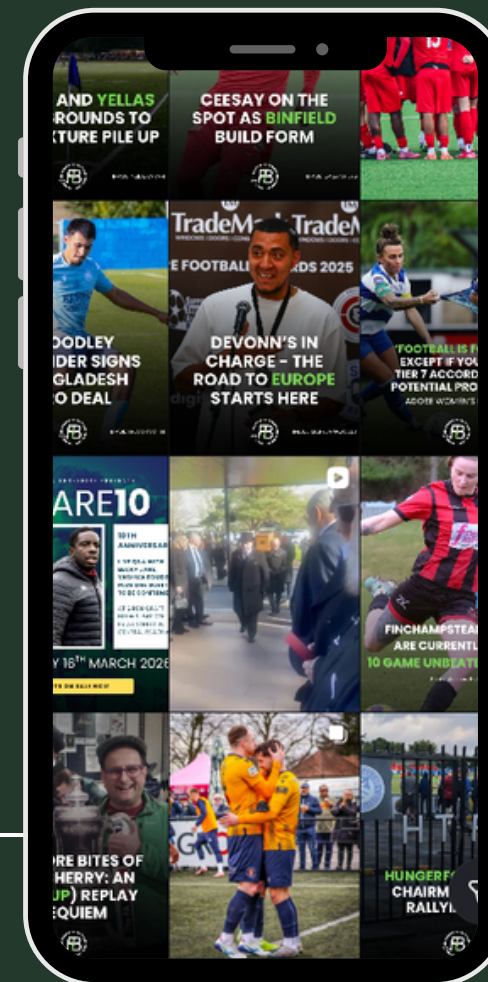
AND YELLAS
ROUNDS TO
(TURE PILE UP

CEESAY ON THE SPOT AS BINFIELD BUILD FORM

TradeMark TradeM
E FOOTBALL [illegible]RDS 2025

ODLEY
IDER SIGNS
GLADESH
O DEAL

DEVONN'S IN CHARGE - THE ROAD TO EUROPE STARTS HERE

"FOOTBALL IS F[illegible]
EXCEPT IF YOU
TIER 7 ACCORD
POTENTIAL PRO

ARE10
10TH ANNIVERSA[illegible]
Y 18TH MARCH 2026

FINCHAMPSTEA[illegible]
ARE CURRENTL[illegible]
10 GAME UNBEAT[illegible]

RE BITES OF
HERRY: AN
UP) REPLAY
EQUIEM

HUNGERF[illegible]
CHAIRM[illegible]
RALLYI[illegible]